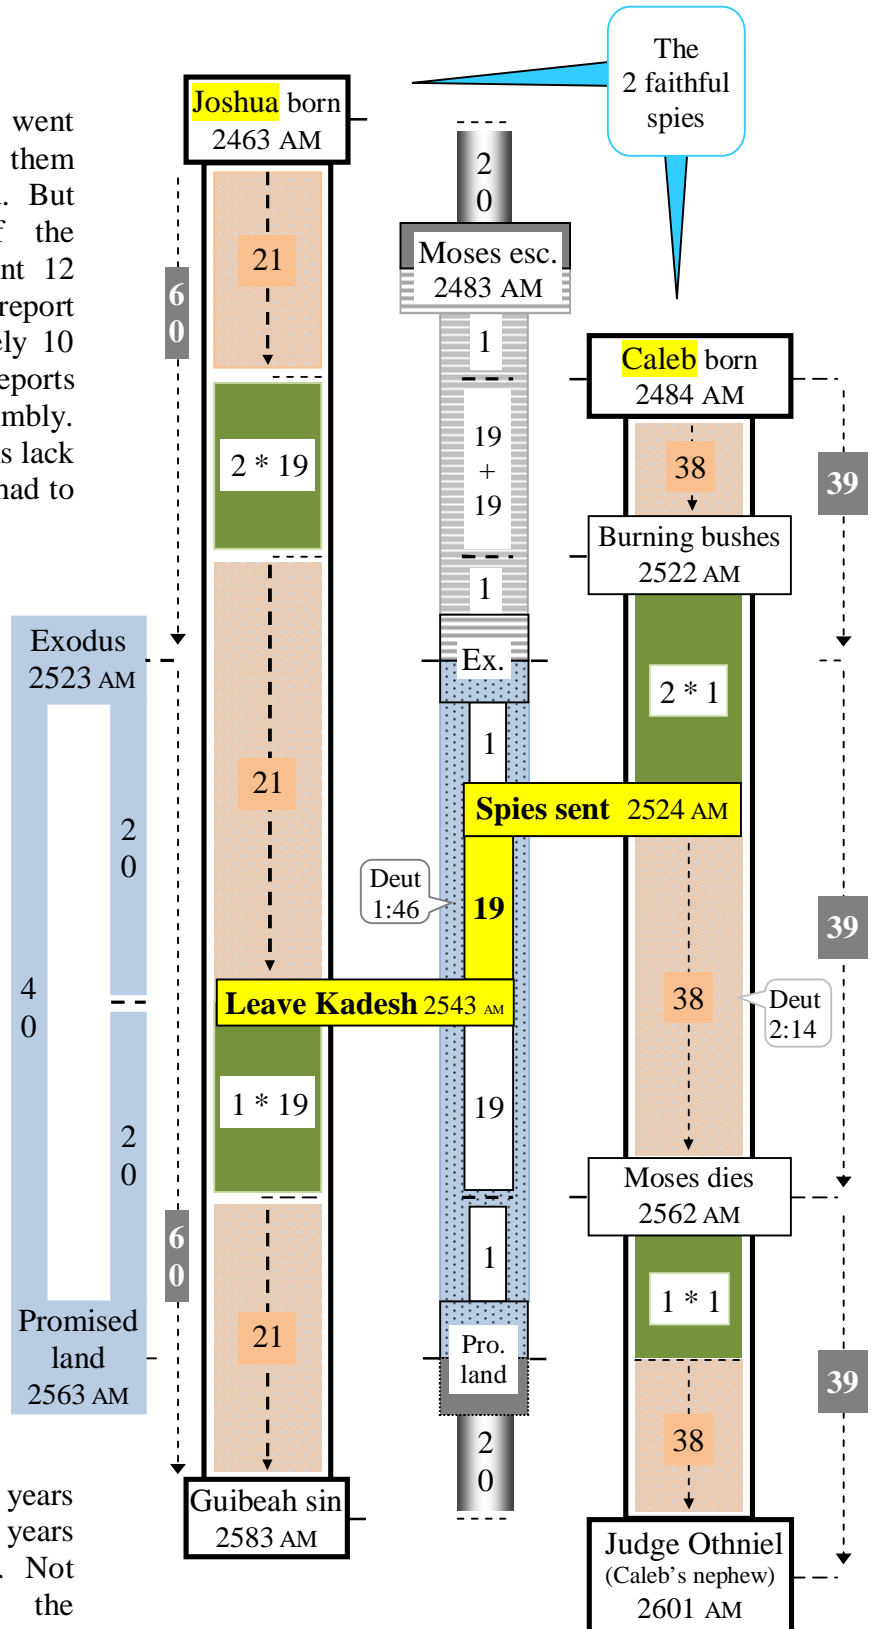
went
them
. But
f the
nt 12
report
ly 10
eports
mbly.
s lack
had to

The
2 faithful
spies

Joshua born
2463 AM

6
0

21

2 * 19

21

Leave Kadesh 2543 AM

1 * 19

6
0

21

Guibeah sin
2583 AM

2
0

Moses esc.
2483 AM

1

19
+
19

1

Ex.

1

Spies sent 2524 AM

Deut
1:46

19

19

1

Pro.
land

2
0

Caleb born
2484 AM

38

Burning bushes
2522 AM

2 * 1

38

Deut
2:14

Moses dies
2562 AM

1 * 1

38

Judge Othniel
(Caleb's nephew)
2601 AM

39

39

39

Exodus
2523 AM

2
0

4
0

2
0

Promised
land
2563 AM

years
years
. Not
the